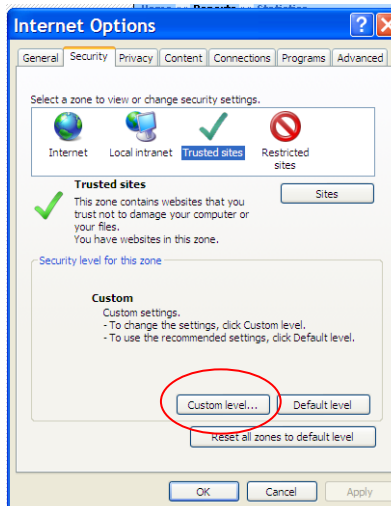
Internet Options

General | Security | Privacy | Content | Connections | Programs | Advanced

Select a zone to view or change security settings.

Internet | Local intranet | Trusted sites | Restricted sites

Trusted sites
This zone contains websites that you trust not to damage your computer or your files.
You have websites in this zone.

Sites

Security level for this zone

Custom
Custom settings.
- To change the settings, click Custom level.
- To use the recommended settings, click Default level.

Custom level... | Default level

Reset all zones to default level

OK | Cancel | Apply